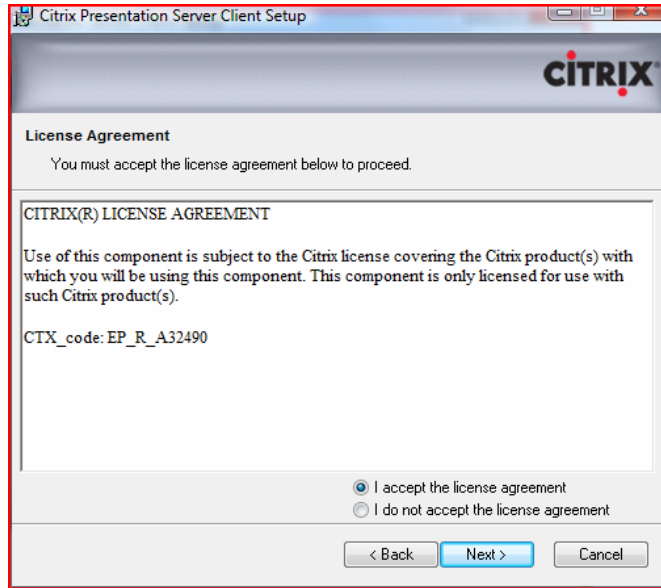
Citrix Presentation Server Client Setup

CITRIX

License Agreement

You must accept the license agreement below to proceed.

CITRIX(R) LICENSE AGREEMENT

Use of this component is subject to the Citrix license covering the Citrix product(s) with which you will be using this component. This component is only licensed for use with such Citrix product(s).

CTX_code: EP_R_A32490

I accept the license agreement

I do not accept the license agreement

< Back Next > Cancel